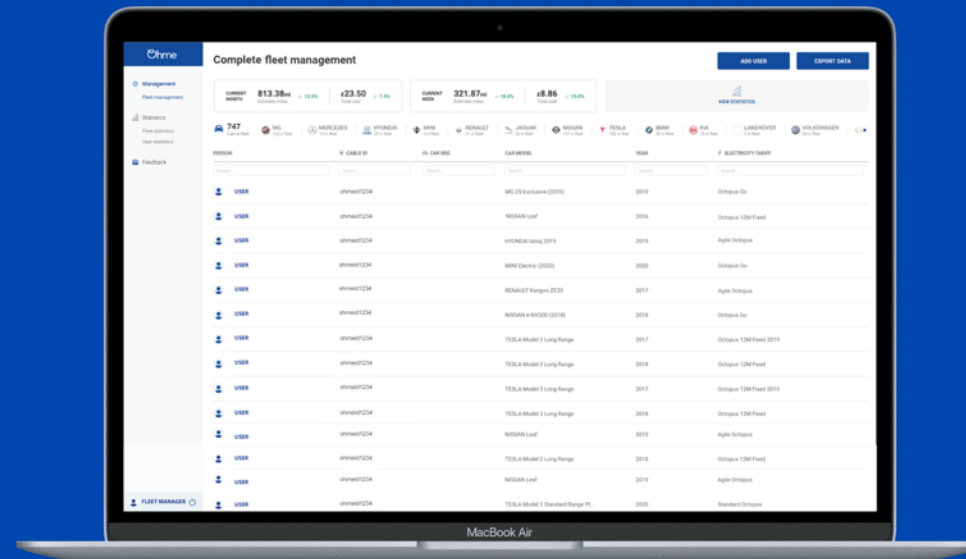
Ohme

Management
Fleet management

Statistics
Fleet statistics
User statistics

Feedback

FLEET MANAGER

Complete fleet management

ADD USER
EXPORT DATA

CURRENT MONTH 813.38mi Estimate miles + 13.3% £23.50 Total cost + 7.9%

CURRENT WEEK 321.87mi Estimate miles + 18.0% £8.86 Total cost + 15.0%

VIEW STATISTICS

747 Cars in fleet | MG | MERCEDES | HYUNDAI | MINI | RENAULT | JAGUAR | NISSAN | TESLA | BMW | KIA | LANDROVER | VOLKSWAGEN

| PERSON | CABLE ID | CAR REG | CAR MODEL | YEAR | ELECTRICITY TARIFF |
|---|---|---|---|---|---|
| Search | Search | Search | Search | Search | Search |
| USER | ohmeid1234 | | MG ZS Exclusive (2019) | 2019 | Octopus Go |
| USER | ohmeid1234 | | NISSAN Leaf | 2016 | Octopus 12M Fixed |
| USER | ohmeid1234 | | HYUNDAI Ioniq 2019 | 2019 | Agile Octopus |
| USER | ohmeid1234 | | MINI Electric (2020) | 2020 | Octopus Go |
| USER | ohmeid1234 | | RENAULT Kangoo ZE33 | 2017 | Agile Octopus |
| USER | ohmeid1234 | | NISSAN e-NV200 (2018) | 2018 | Octopus Go |
| USER | ohmeid1234 | | TESLA Model 3 Long Range | 2017 | Octopus 12M Fixed 2019 |
| USER | ohmeid1234 | | TESLA Model 3 Long Range | 2018 | Octopus 12M Fixed |
| USER | ohmeid1234 | | TESLA Model 3 Long Range | 2017 | Octopus 12M Fixed 2019 |
| USER | ohmeid1234 | | TESLA Model 3 Long Range | 2018 | Octopus 12M Fixed |
| USER | ohmeid1234 | | NISSAN Leaf | 2019 | Agile Octopus |
| USER | ohmeid1234 | | TESLA Model 3 Long Range | 2018 | Octopus 12M Fixed |
| USER | ohmeid1234 | | NISSAN Leaf | 2019 | Agile Octopus |
| USER | ohmeid1234 | | TESLA Model 3 Standard Range Pl... | 2020 | Standard Octopus |

MacBook Air